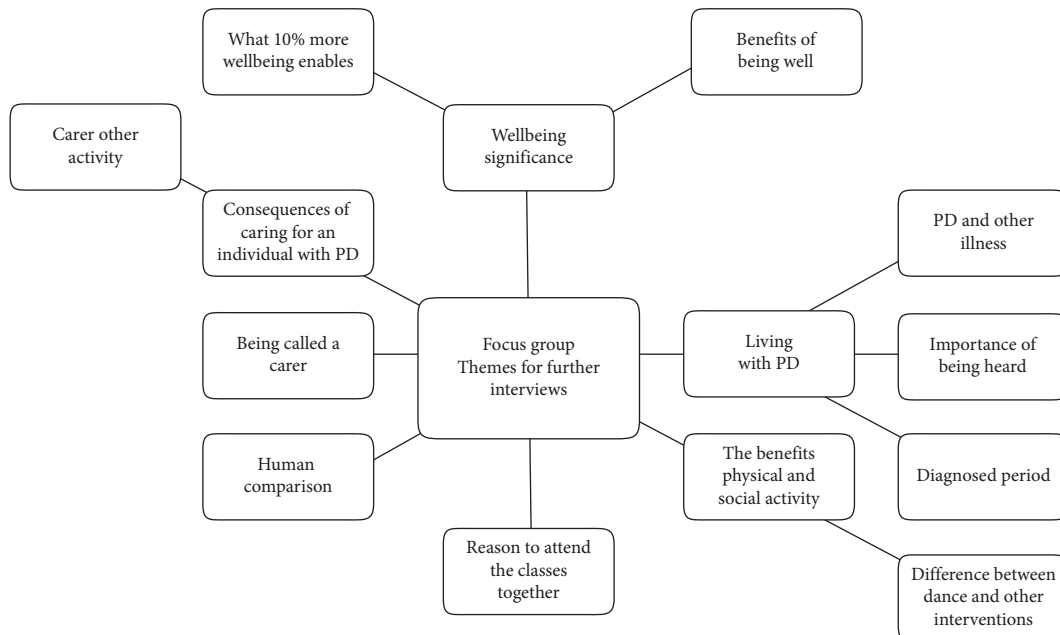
What 10% more wellbeing enables

Benefits of being well

Carer other activity

Wellbeing significance

Consequences of caring for an individual with PD

PD and other illness

Being called a carer

Focus group Themes for further interviews

Living with PD

Importance of being heard

Human comparison

The benefits physical and social activity

Diagnosed period

Reason to attend the classes together

Difference between dance and other interventions